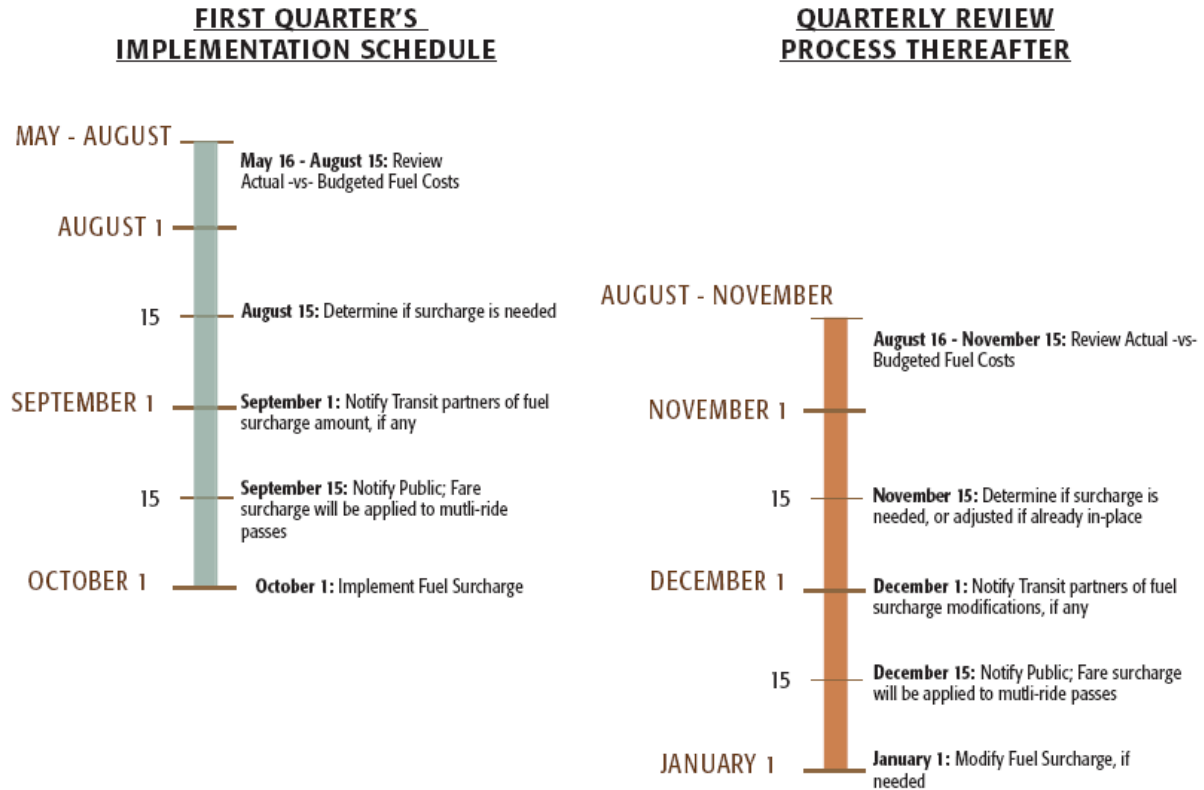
FIRST QUARTER'S IMPLEMENTATION SCHEDULE

MAY - AUGUST

**May 16 - August 15:** Review Actual -vs- Budgeted Fuel Costs

AUGUST 1

15

**August 15:** Determine if surcharge is needed

SEPTEMBER 1

**September 1:** Notify Transit partners of fuel surcharge amount, if any

15

**September 15:** Notify Public; Fare surcharge will be applied to mutli-ride passes

OCTOBER 1

**October 1:** Implement Fuel Surcharge

QUARTERLY REVIEW PROCESS THEREAFTER

AUGUST - NOVEMBER

**August 16 - November 15:** Review Actual -vs- Budgeted Fuel Costs

NOVEMBER 1

15

**November 15:** Determine if surcharge is needed, or adjusted if already in-place

DECEMBER 1

**December 1:** Notify Transit partners of fuel surcharge modifications, if any

15

**December 15:** Notify Public; Fare surcharge will be applied to mutli-ride passes

JANUARY 1

**January 1:** Modify Fuel Surcharge, if needed